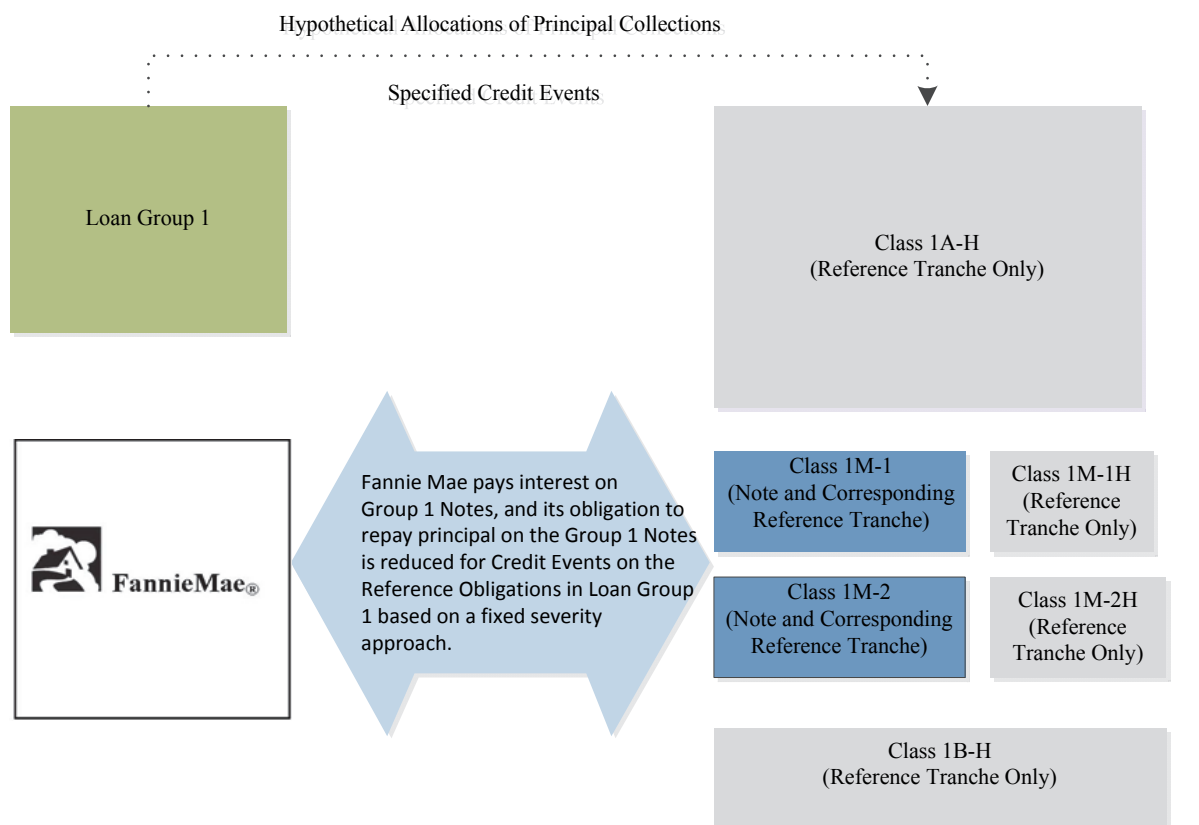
Hypothetical Allocations of Principal Collections

Specified Credit Events

Loan Group 1

Class 1A-H
(Reference Tranche Only)

FannieMae®

Fannie Mae pays interest on Group 1 Notes, and its obligation to repay principal on the Group 1 Notes is reduced for Credit Events on the Reference Obligations in Loan Group 1 based on a fixed severity approach.

Class 1M-1
(Note and Corresponding Reference Tranche)

Class 1M-1H
(Reference Tranche Only)

Class 1M-2
(Note and Corresponding Reference Tranche)

Class 1M-2H
(Reference Tranche Only)

Class 1B-H
(Reference Tranche Only)